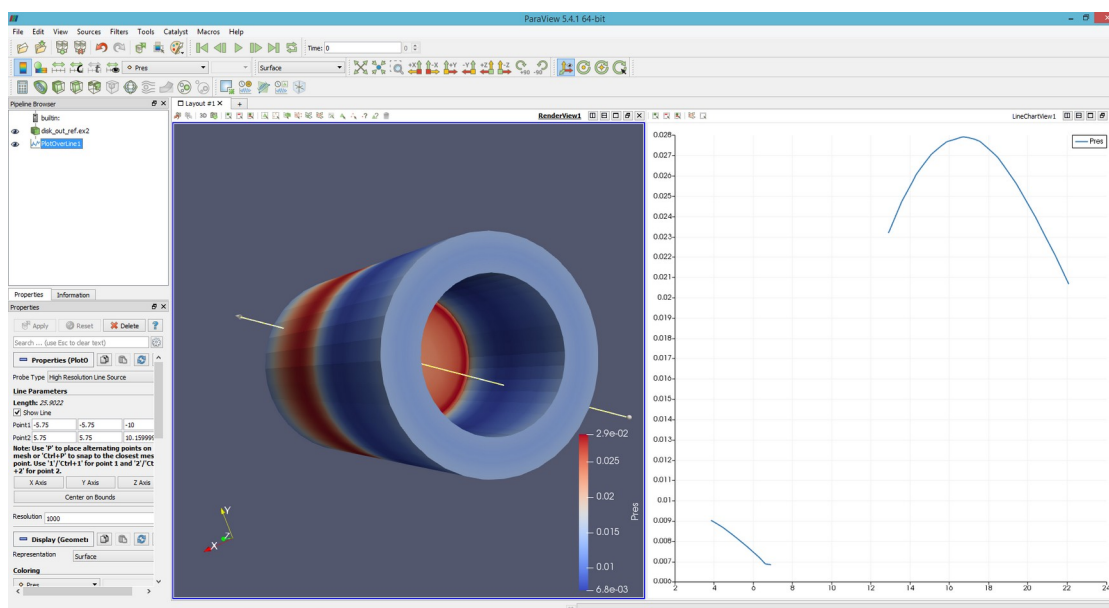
ParaView 5.4.1 64-bit

File Edit View Sources Filters Tools Catalyst Macros Help

Time: 0

0

Pres

Surface

Pipeline Browser

builtin:

dsk_out_ref.ex2

PlotOverLine1

Layout #1

RenderView1

LineChartView1

Properties Information

Properties

Apply Reset Delete ?

Search ... (use Esc to clear text)

Properties (PlotO

Probe Type High Resolution Line Source

Line Parameters

Length: 25.9022

Show Line

Point1 -5.75 -5.75 -10

Point2 5.75 5.75 10.159999

Note: Use 'P' to place alternating points on mesh or 'Ctrl+P' to snap to the closest mesh point. Use '1'/'Ctrl+1' for point 1 and '2'/'Ctrl+2' for point 2.

X Axis Y Axis Z Axis

Center on Bounds

Resolution 1000

Display (Geometry

Representation Surface

Coloring

Pres

2.9e-02

0.025

0.02

0.015

0.01

6.8e-03

Pres

Y

Z

X

Pres

0.028
0.027
0.026
0.025
0.024
0.023
0.022
0.021
0.02
0.019
0.018
0.017
0.016
0.015
0.014
0.013
0.012
0.011
0.01
0.009
0.008
0.007
0.006

2 4 6 8 10 12 14 16 18 20 22 24